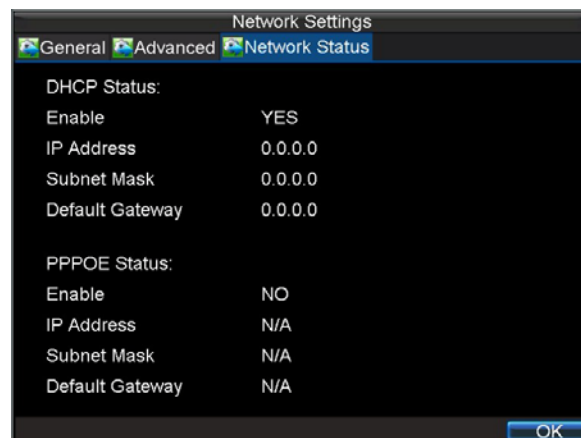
Network Settings

General Advanced Network Status

DHCP Status:

| | |
|---|---|
| Enable | YES |
| IP Address | 0.0.0.0 |
| Subnet Mask | 0.0.0.0 |
| Default Gateway | 0.0.0.0 |

PPPOE Status:

| | |
|---|---|
| Enable | NO |
| IP Address | N/A |
| Subnet Mask | N/A |
| Default Gateway | N/A |

OK